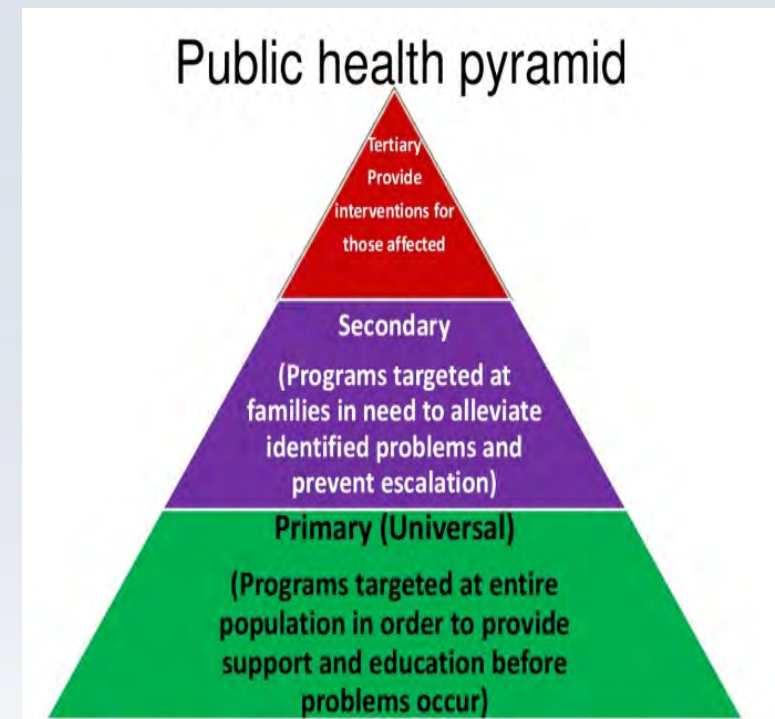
Public health pyramid

Tertiary
Provide interventions for those affected

Secondary
(Programs targeted at families in need to alleviate identified problems and prevent escalation)

Primary (Universal)
(Programs targeted at entire population in order to provide support and education before problems occur)